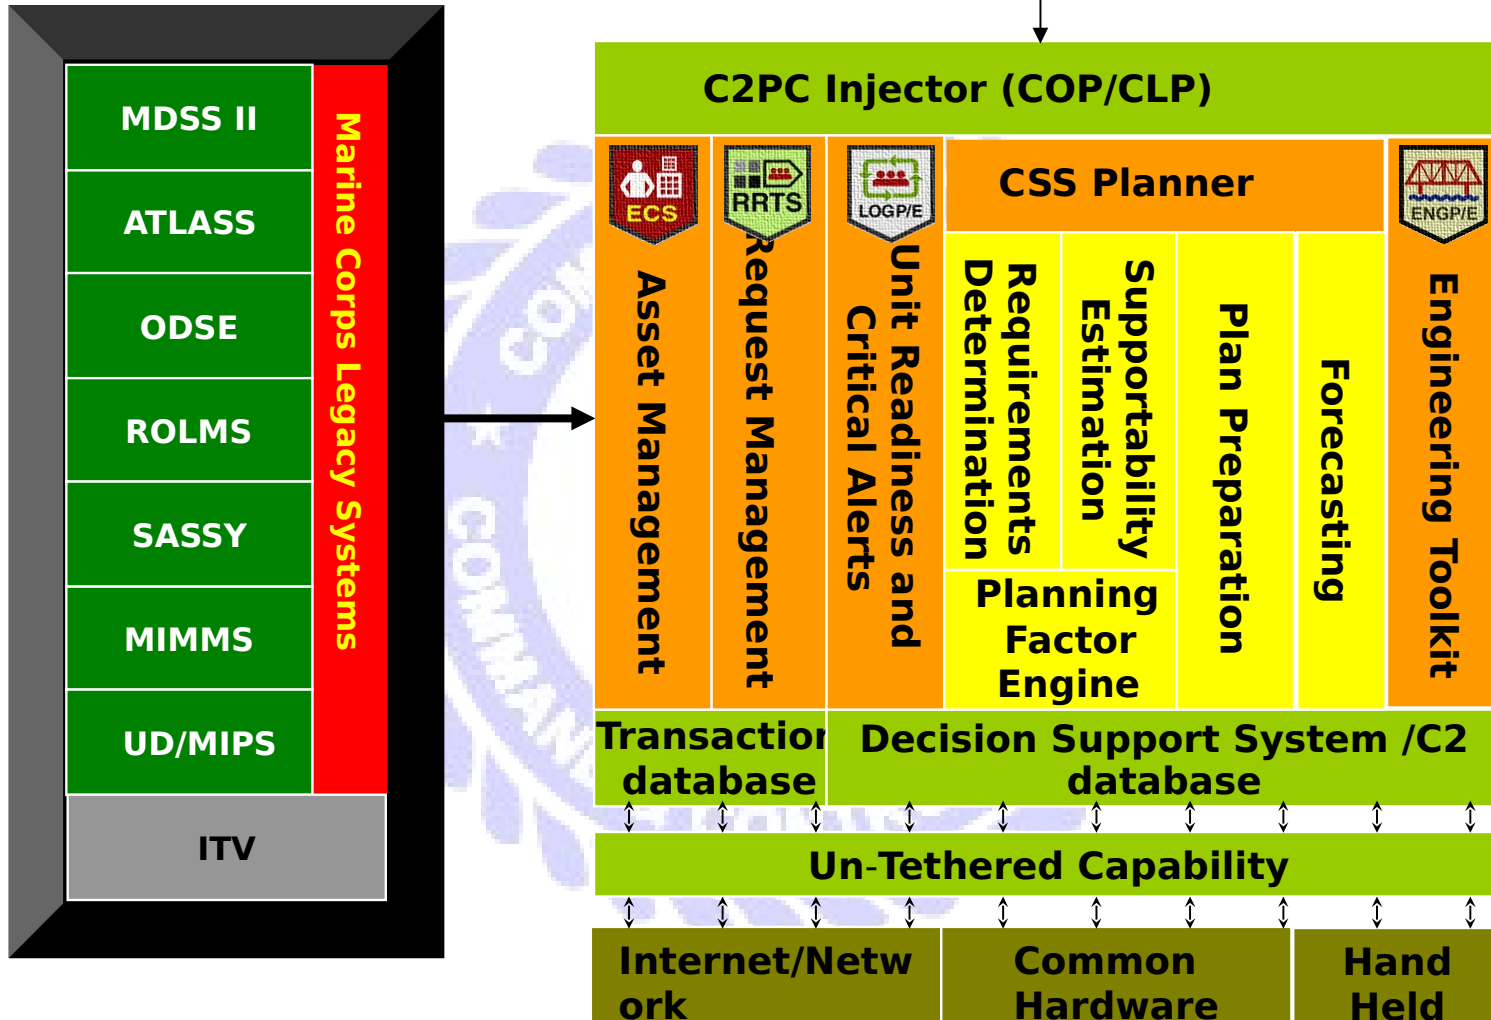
MDSS II
ATLASS
ODSE
ROLMS
SASSY
MIMMS
UD/MIPS
Marine Corps Legacy Systems
ITV

C2PC Injector (COP/CLP)

ECS
Asset Management

RRTS
Request Management

LOGP/E
Unit Readiness and Critical Alerts

CSS Planner
Requirements Determination
Supportability Estimation
Planning Factor Engine
Plan Preparation
Forecasting

ENGP/E
Engineering Toolkit

Transaction database
Decision Support System /C2 database

Un-Tethered Capability

Internet/Network
Common Hardware
Hand Held